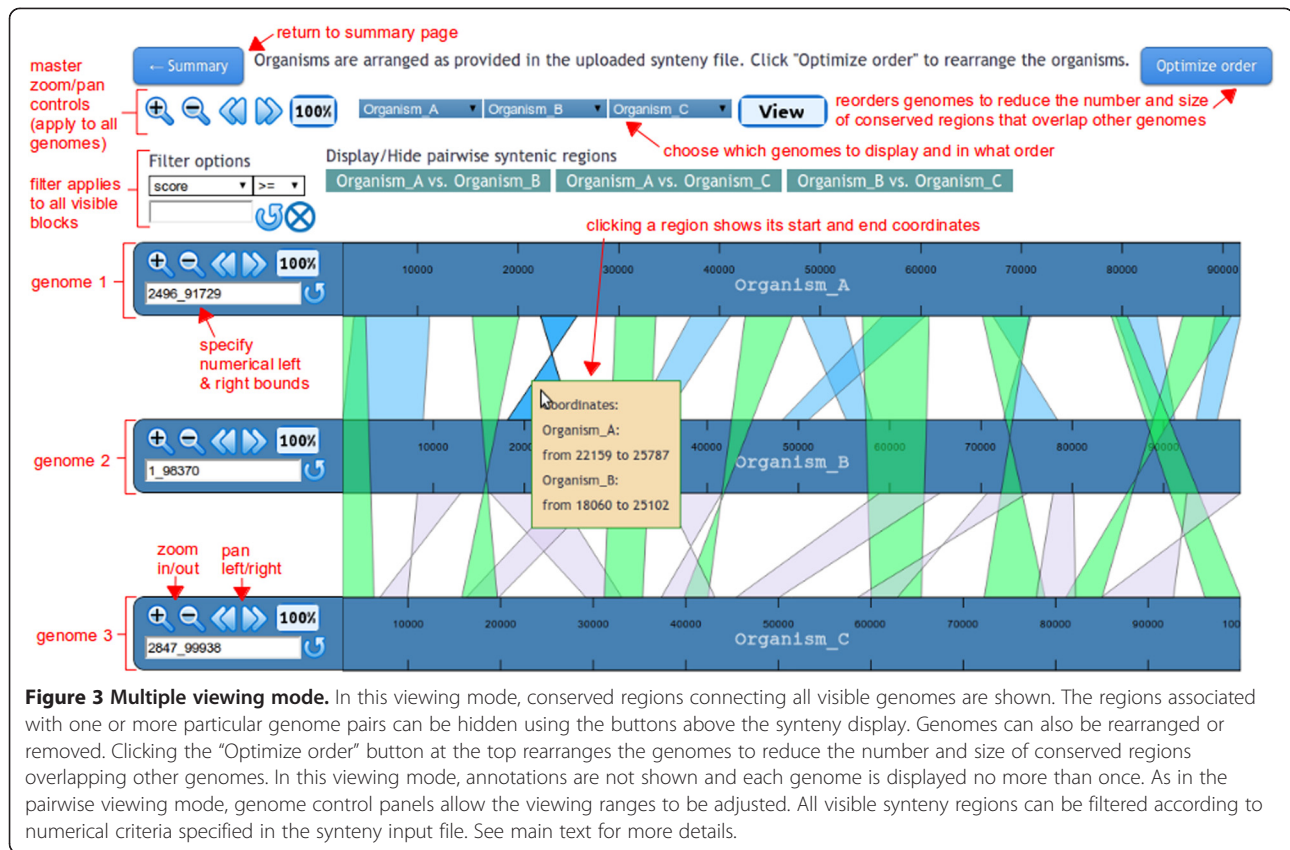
return to summary page

← Summary

Organisms are arranged as provided in the uploaded synteny file. Click "Optimize order" to rearrange the organisms.

Optimize order

master zoom/pan controls (apply to all genomes)

100%

Organism_A Organism_B Organism_C

View

reorders genomes to reduce the number and size of conserved regions that overlap other genomes

choose which genomes to display and in what order

Filter options

score >=

filter applies to all visible blocks

Display/Hide pairwise syntenic regions

Organism_A vs. Organism_B Organism_A vs. Organism_C Organism_B vs. Organism_C

clicking a region shows its start and end coordinates

genome 1

100%

2496_91729

10000 20000 30000 40000 50000 60000 70000 80000 90000

Organism_A

specify numerical left & right bounds

Coordinates:
Organism_A:
from 22159 to 25787
Organism_B:
from 18060 to 25102

genome 2

100%

1_98370

10000 20000 40000 50000 60000 70000 80000 90000

Organism_B

zoom in/out

pan left/right

genome 3

100%

2847_99938

10000 20000 30000 40000 50000 60000 70000 80000 90000 100

Organism_C

**Figure 3 Multiple viewing mode.** In this viewing mode, conserved regions connecting all visible genomes are shown. The regions associated with one or more particular genome pairs can be hidden using the buttons above the synteny display. Genomes can also be rearranged or removed. Clicking the "Optimize order" button at the top rearranges the genomes to reduce the number and size of conserved regions overlapping other genomes. In this viewing mode, annotations are not shown and each genome is displayed no more than once. As in the pairwise viewing mode, genome control panels allow the viewing ranges to be adjusted. All visible synteny regions can be filtered according to numerical criteria specified in the synteny input file. See main text for more details.